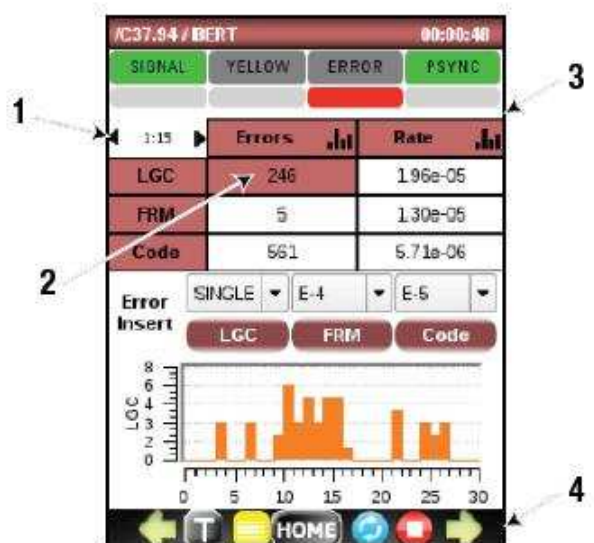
/C37.94 / BERT 00:00:48

SIGNAL | YELLOW | ERROR | PSYNC

1

3

| 1:15 | Errors | Rate |
|---|---|---|
| LGC | 246 | 1.96e-05 |
| FRM | 5 | 1.30e-05 |
| Code | 561 | 5.71e-06 |

2

Error Insert SINGLE E-4 E-5

LGC FRM Code

LGC
8
6
4
2
0

0 5 10 15 20 25 30

4

T HOME